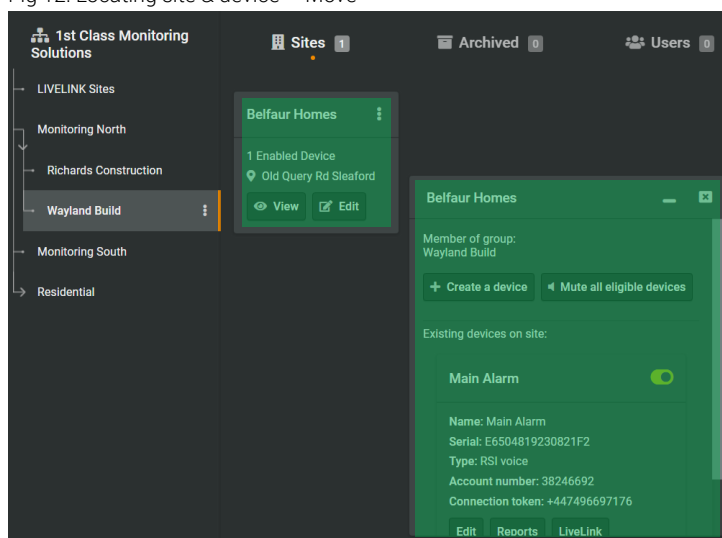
Fig 12. Locating site & device – Move

1st Class Monitoring Solutions

LIVELINK Sites
Monitoring North
Richards Construction
Wayland Build
Monitoring South
Residential

Sites 1
Archived 0
Users 0

Belfaur Homes
1 Enabled Device
Old Query Rd Sleaford
View
Edit

Belfaur Homes
Member of group:
Wayland Build
+ Create a device
Mute all eligible devices
Existing devices on site:
Main Alarm
Name: Main Alarm
Serial: E6504819230821F2
Type: RSI voice
Account number: 38246692
Connection token: +447496697176
Edit
Reports
LiveLink